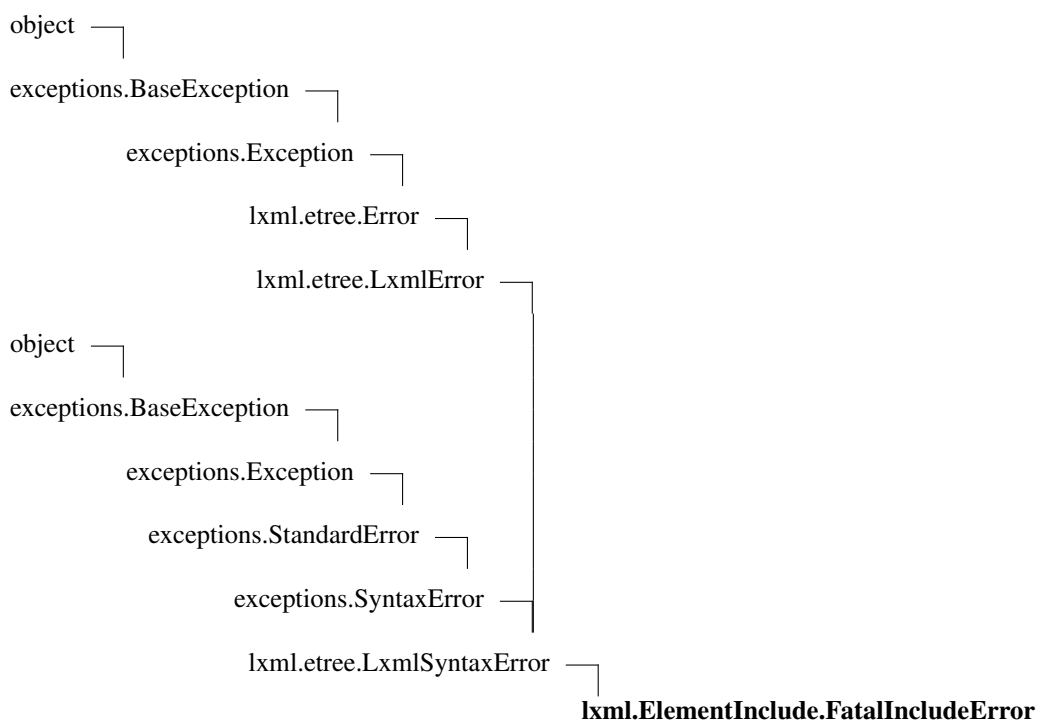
object

exceptions.BaseException

exceptions.Exception

lxml.etree.Error

lxml.etree.LxmlError

object

exceptions.BaseException

exceptions.Exception

exceptions.StandardError

exceptions.SyntaxError

lxml.etree.LxmlSyntaxError

**lxml.ElementInclude.FatalIncludeError**